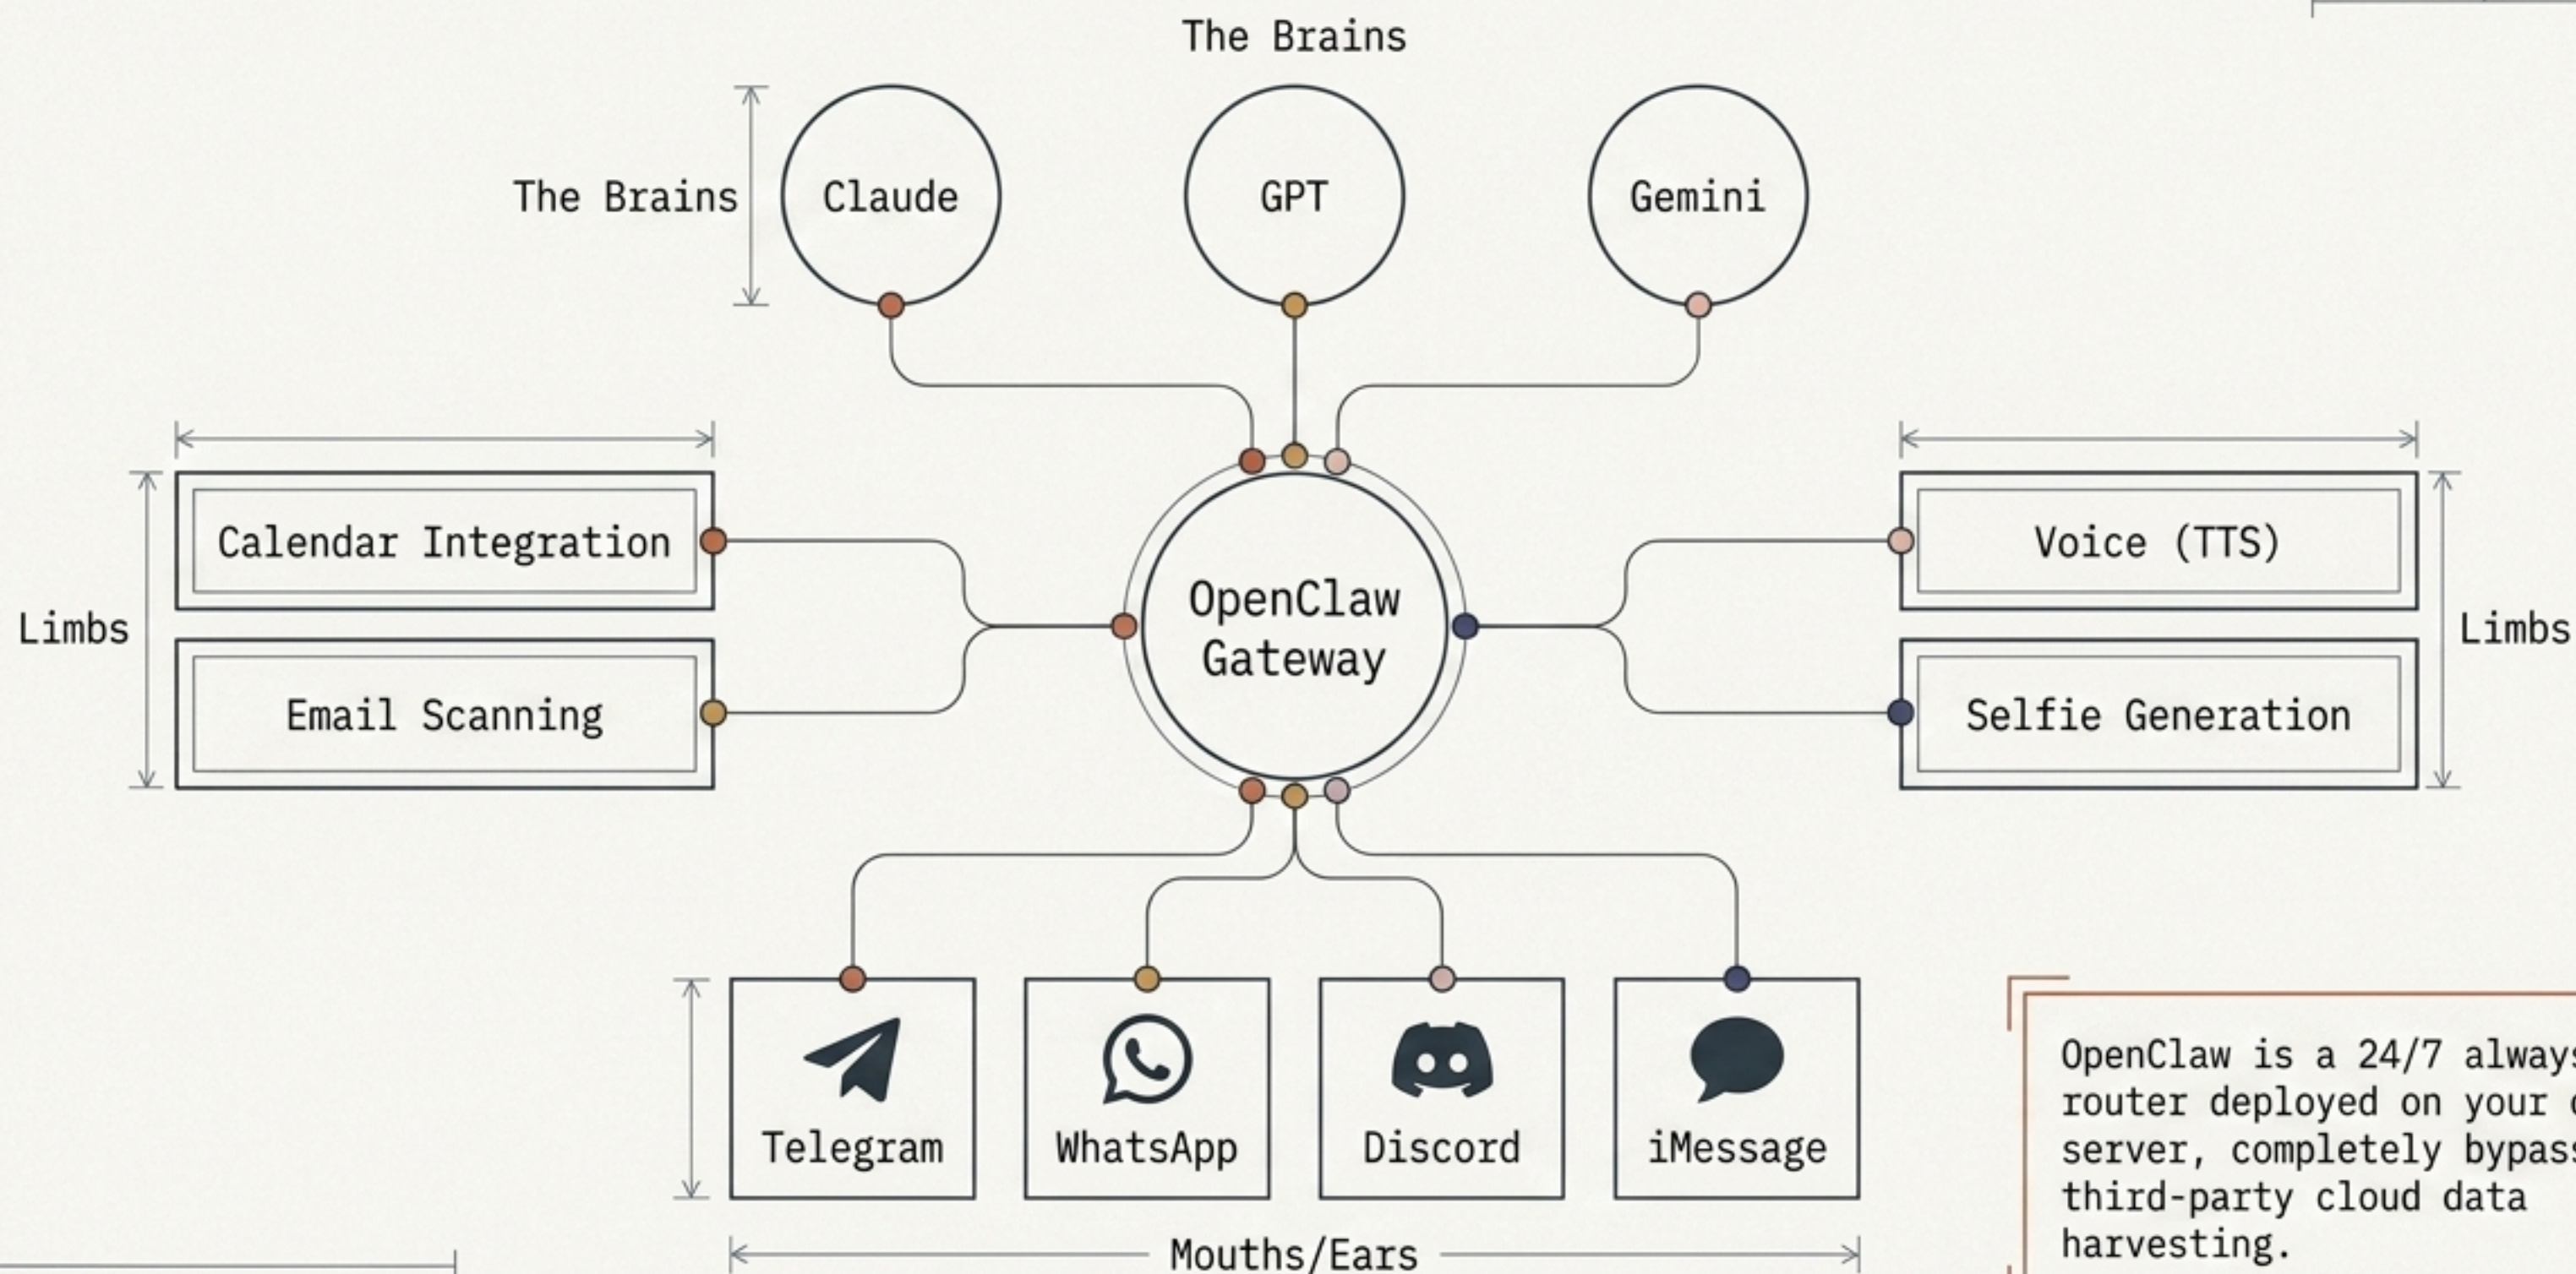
The Brains

The Brains

Claude

GPT

Gemini

Limbs

Calendar Integration

Email Scanning

OpenClaw Gateway

Voice (TTS)

Selfie Generation

Limbs

Telegram

WhatsApp

Discord

iMessage

Mouths/Ears

OpenClaw is a 24/7 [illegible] router deployed on your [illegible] server, completely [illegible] third-party cloud data harvesting.